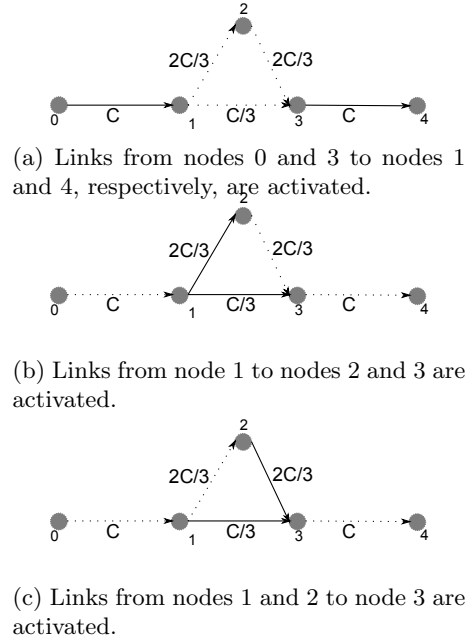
2
2C/3
2C/3
0
C
1
C/3
3
C
4

(a) Links from nodes 0 and 3 to nodes 1 and 4, respectively, are activated.

2
2C/3
2C/3
0
C
1
C/3
3
C
4

(b) Links from node 1 to nodes 2 and 3 are activated.

2
2C/3
2C/3
0
C
1
C/3
3
C
4

(c) Links from nodes 1 and 2 to node 3 are activated.